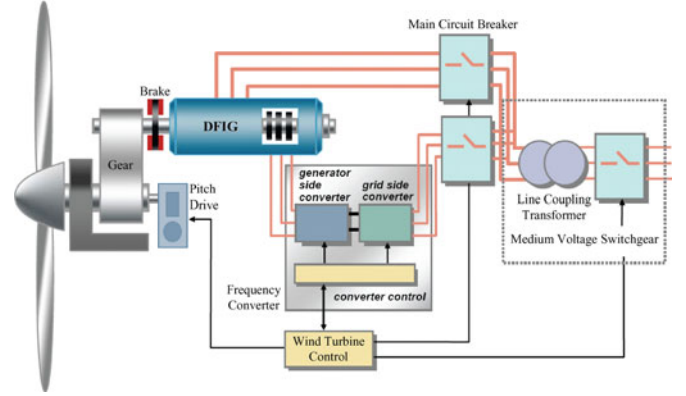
Main Circuit Breaker

Brake

DFIG

Gear

Pitch Drive

generator side converter

grid side converter

Line Coupling Transformer

Medium Voltage Switchgear

Frequency Converter

converter control

Wind Turbine Control